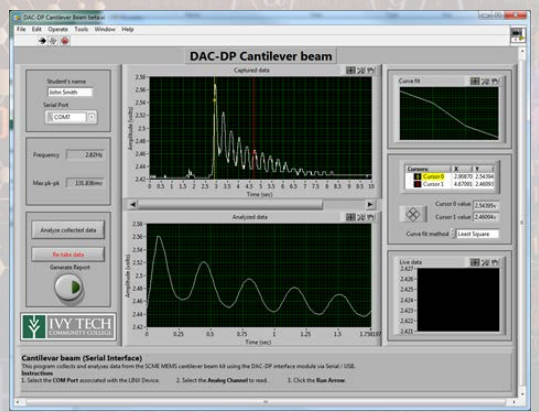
DAC-DP Cantilever Beam beta.vi

File Edit Operate Tools Window Help

DAC-DP Cantilever beam

Student's name

John Smith

Serial Port

COM7

Frequency 2.82Hz

Max pk-pk 131.836mv

Analyze collected data

Re-take data

Generate Report

IVY TECH COMMUNITY COLLEGE

Captured data

2.58

2.56

2.54

2.52

2.5

2.48

2.46

2.44

2.42

Amplitude (volts)

0 0.5 1 1.5 2 2.5 3 3.5 4 4.5 5 5.5 6 6.5 7 7.5 8 8.5 9 9.5 10

Time (sec)

Analyzed data

2.58

2.56

2.54

2.52

2.5

2.48

2.46

2.44

2.42

Amplitude (volts)

0 0.25 0.5 0.75 1 1.25 1.5 1.75 2.07

Time (sec)

Curve fit

| Cursors | X | Y |
|---|---|---|
| Cursor 0 | 2.86870 | 2.54394 |
| Cursor 1 | 4.67091 | 2.46093 |

Cursor 0 value 2.54394v

Cursor 1 value 2.46094v

Curve fit method Least Square

Live data

2.427

2.426

2.425

2.424

2.423

2.422

2.421

Cantilever beam (Serial Interface)

This program collects and analyzes data from the SCME MEMS cantilever beam kit using the DAC-DP interface module via Serial / USB.

Instructions

1. Select the COM Port associated with the LINX Device. 2. Select the Analog Channel to read. 3. Click the Run Arrow.